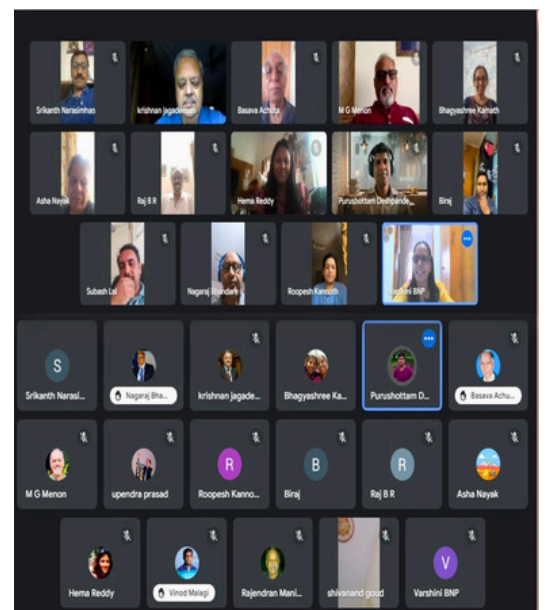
Srikanth Narasimhan
krishnan jagade
Basava Achuta
M G Menon
Bhagyashree Kamath
Asha Nayak
Raj B R
Hema Reddy
Purushottam Deshpande
Biraj
Subash L
Nagaraj Bhandari
Roopesh Kannoth
Varshini BNP

S
Srikanth Narasi...
Nagaraj Bha...
krishnan jagade...
Bhagyashree Ka...
Purushottam D...
Basava Achu...
M G Menon
upendra prasad
R
Roopesh Kanno...
B
Biraj
R
Raj B R
Asha Nayak
Hema Reddy
Vinod Malagi
Rajendran Mani...
shivanand goud
V
Varshini BNP